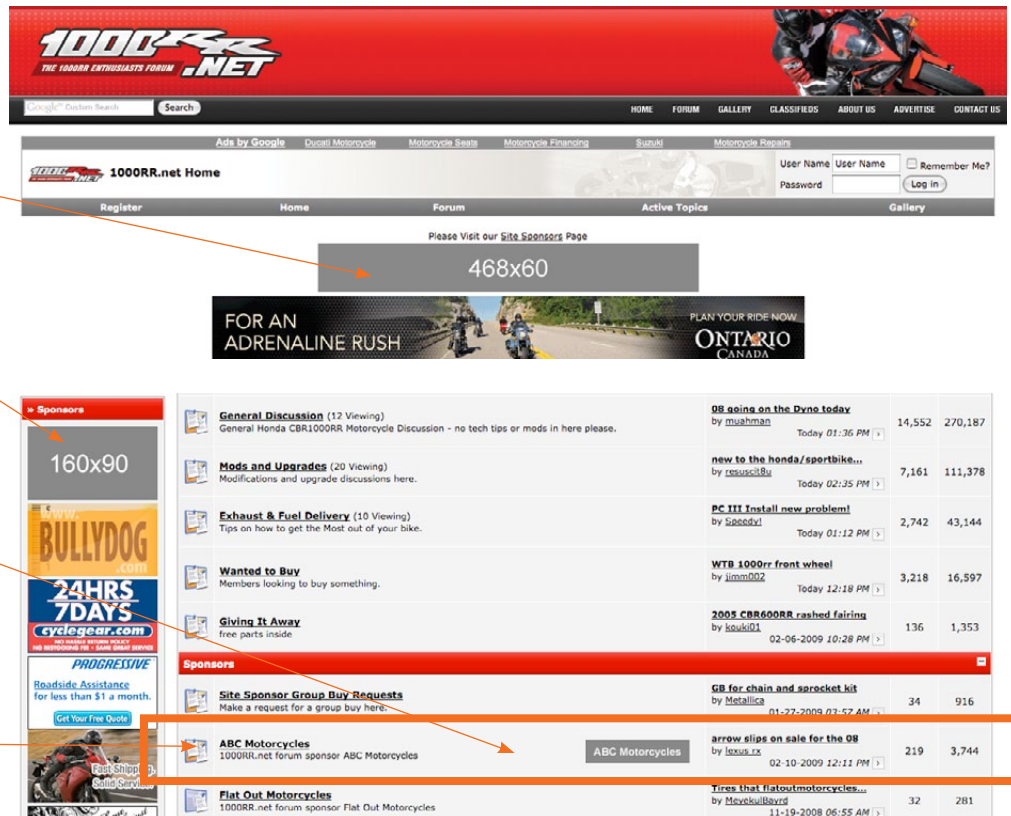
1000RR .NET
THE 1000RR ENTHUSIASTS FORUM

Google Custom Search Search

HOME FORUM GALLERY CLASSIFIEDS ABOUT US ADVERTISE CONTACT US

Ads by Google Ducati Motorcycle Motorcycle Seats Motorcycle Financing Suzuki Motorcycle Repairs

1000RR.net Home

User Name User Name Remember Me?
Password Log in

Register Home Forum Active Topics Gallery

Please Visit our Site Sponsors Page

468x60

FOR AN ADRENALINE RUSH
PLAN YOUR RIDE NOW
ONTARIO CANADA

» Sponsors

160x90

BULLYDOG

24HRS 7DAYS
cyclegear.com

PROGRESSIVE
Roadside Assistance for less than $1 a month.
Get Your Free Quote

Fast Shipping Solid Service

| | Forum | Last Post | Threads | Posts |
|---|---|---|---|---|
| | General Discussion (12 Viewing) General Honda CBR1000RR Motorcycle Discussion - no tech tips or mods in here please. | 08 going on the Dyno today by muahman Today 01:36 PM | 14,552 | 270,187 |
| | Mods and Upgrades (20 Viewing) Modifications and upgrade discussions here. | new to the honda/sportbike... by resuscit8u Today 02:35 PM | 7,161 | 111,378 |
| | Exhaust & Fuel Delivery (10 Viewing) Tips on how to get the Most out of your bike. | PC III Install new problem! by Speedy! Today 01:12 PM | 2,742 | 43,144 |
| | Wanted to Buy Members looking to buy something. | WTB 1000rr front wheel by jimm002 Today 12:18 PM | 3,218 | 16,597 |
| | Giving It Away free parts inside | 2005 CBR600RR rashed fairing by kouki01 02-06-2009 10:28 PM | 136 | 1,353 |

Sponsors

| | Forum | Last Post | Threads | Posts |
|---|---|---|---|---|
| | Site Sponsor Group Buy Requests Make a request for a group buy here. | GB for chain and sprocket kit by Metallica 01-27-2009 03:57 AM | 34 | 916 |
| | ABC Motorcycles 1000RR.net forum sponsor ABC Motorcycles ABC Motorcycles | arrow slips on sale for the 08 by lexus rx 02-10-2009 12:11 PM | 219 | 3,744 |
| | Flat Out Motorcycles 1000RR.net forum sponsor Flat Out Motorcycles | Tires that flatoutmotorcycles... by MeyekulBayrd 11-19-2008 06:55 AM | 32 | 281 |